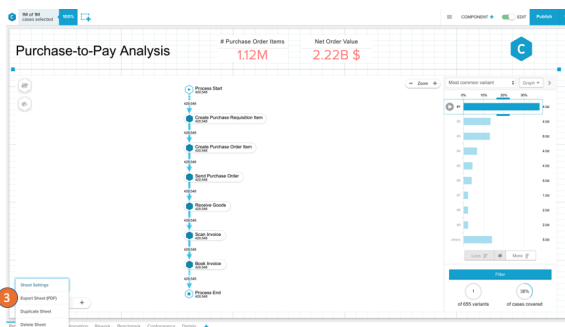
96 of 96 cases selected 100%

COMPONENT + EDIT Publish

Purchase-to-Pay Analysis

# Purchase Order Items
1.12M

Net Order Value
2.22B $

C

− Zoom +

Most common variant Graph

0% 10% 20% 30%

Process Start
425,948

425,948

Create Purchase Requisition Item
425,948

425,948

Create Purchase Order Item
425,948

425,948

Send Purchase Order
425,948

425,948

Receive Goods
425,948

425,948

Scan Invoice
425,948

425,948

Book Invoice
425,948

425,948

Process End
425,948

Less More

Filter

1
of 655 variants

38%
of cases covered

Sheet Settings
Export Sheet (PDF)
Duplicate Sheet
Delete Sheet

3

+